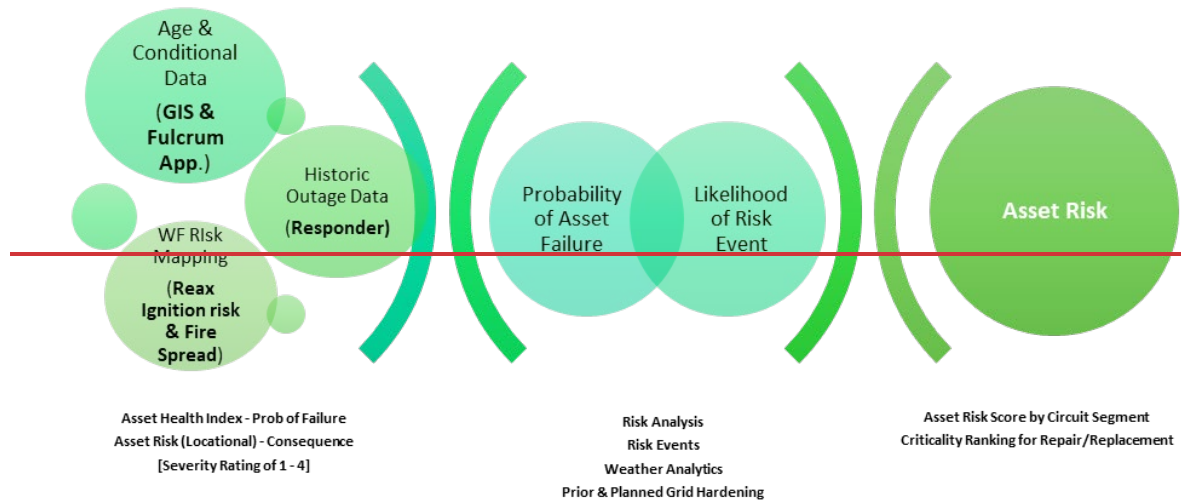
Age & Conditional Data

(GIS & Fulcrum App.)

Historic Outage Data

(Responder)

WF RIsk Mapping

(Reax Ignition risk & Fire Spread)

Probability of Asset Failure

Likelihood of Risk Event

Asset Risk

Asset Health Index - Prob of Failure
Asset Risk (Locational) - Consequence
[Severity Rating of 1 - 4]

Risk Analysis
Risk Events
Weather Analytics
Prior & Planned Grid Hardening

Asset Risk Score by Circuit Segment
Criticality Ranking for Repair/Replacement